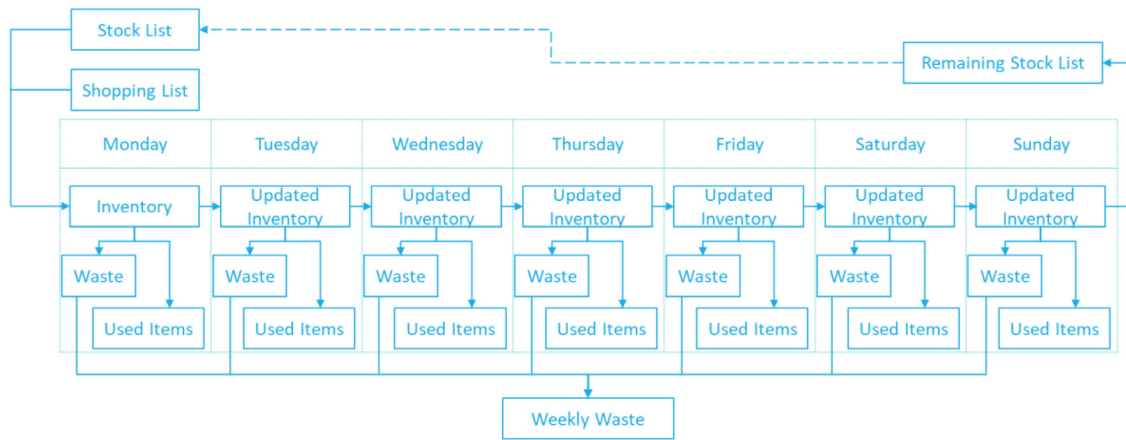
Stock List

Remaining Stock List

Shopping List

| Monday | Tuesday | Wednesday | Thursday | Friday | Saturday | Sunday |
|---|---|---|---|---|---|---|
| Inventory | Updated Inventory | Updated Inventory | Updated Inventory | Updated Inventory | Updated Inventory | Updated Inventory |
| Waste | Waste | Waste | Waste | Waste | Waste | Waste |
| Used Items | Used Items | Used Items | Used Items | Used Items | Used Items | Used Items |

Weekly Waste